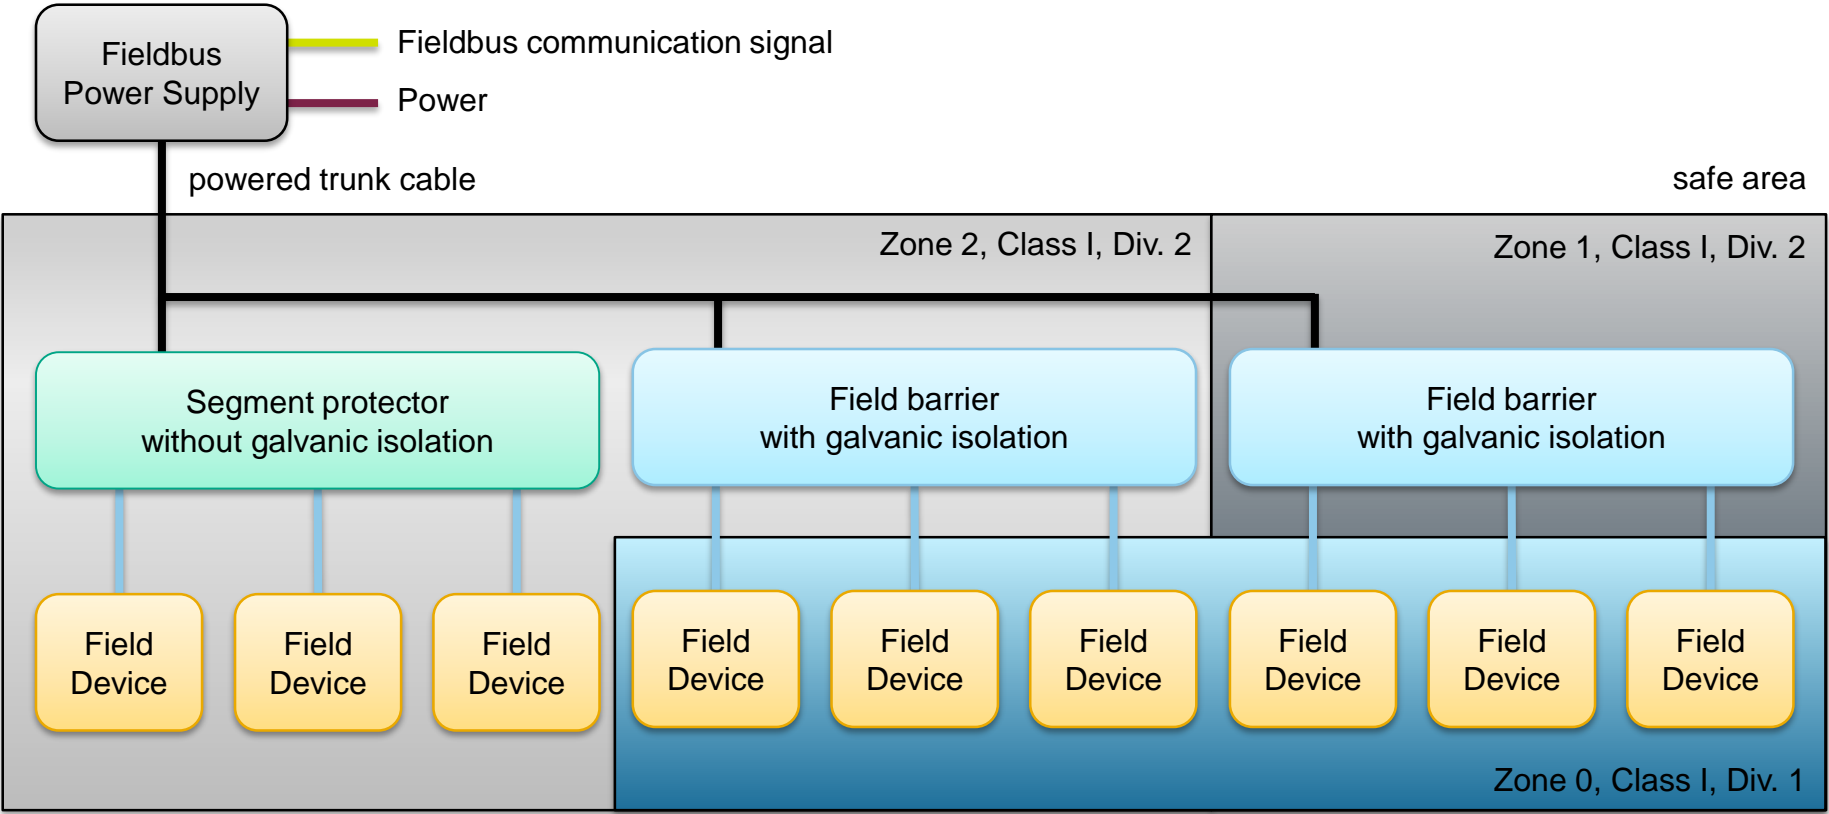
Fieldbus Power Supply

Fieldbus communication signal

Power

powered trunk cable

safe area

Zone 2, Class I, Div. 2

Zone 1, Class I, Div. 2

Segment protector without galvanic isolation

Field barrier with galvanic isolation

Field barrier with galvanic isolation

Field Device

Field Device

Field Device

Field Device

Field Device

Field Device

Field Device

Field Device

Field Device

Zone 0, Class I, Div. 1